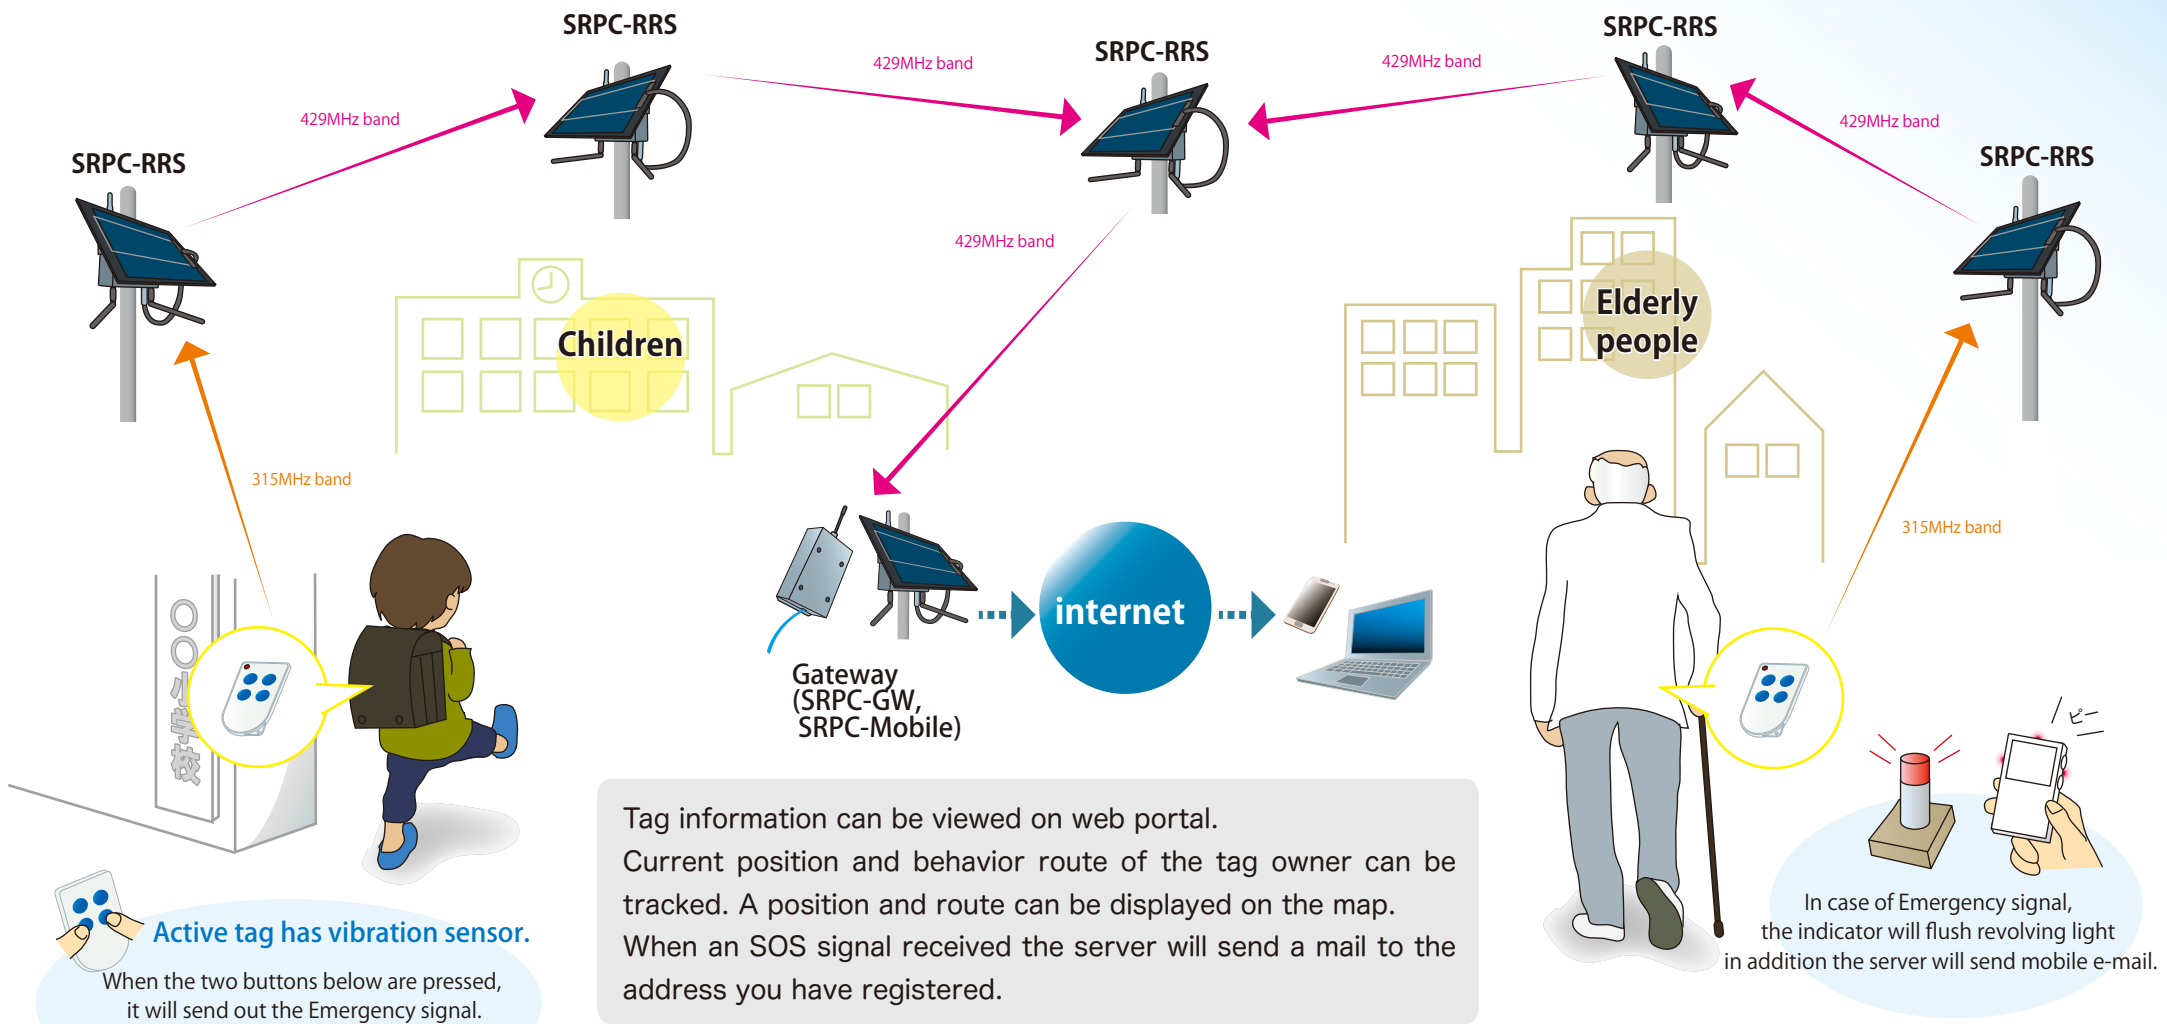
SRPC-RRS

429MHz band

SRPC-RRS

429MHz band

SRPC-RRS

429MHz band

SRPC-RRS

429MHz band

SRPC-RRS

429MHz band

Children

Elderly people

315MHz band

315MHz band

○○小学校

Gateway (SRPC-GW, SRPC-Mobile)

internet

ピー

Active tag has vibration sensor.

When the two buttons below are pressed, it will send out the Emergency signal.

Tag information can be viewed on web portal.
Current position and behavior route of the tag owner can be tracked. A position and route can be displayed on the map.
When an SOS signal received the server will send a mail to the address you have registered.

In case of Emergency signal, the indicator will flush revolving light in addition the server will send mobile e-mail.